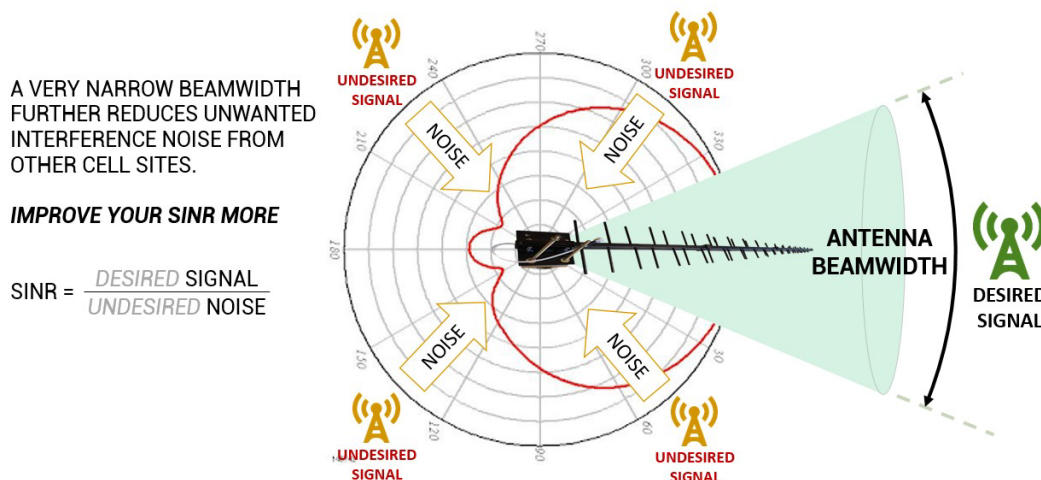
A VERY NARROW BEAMWIDTH FURTHER REDUCES UNWANTED INTERFERENCE NOISE FROM OTHER CELL SITES.

*IMPROVE YOUR SINR MORE*

SINR = $\frac{\text{DESIRED SIGNAL}}{\text{UNDESIRED NOISE}}$

UNDESIRED SIGNAL

UNDESIRED SIGNAL

270

240

300

210

330

180

150

120

90

60

30

NOISE

NOISE

NOISE

NOISE

ANTENNA BEAMWIDTH

DESIRED SIGNAL

UNDESIRED SIGNAL

UNDESIRED SIGNAL